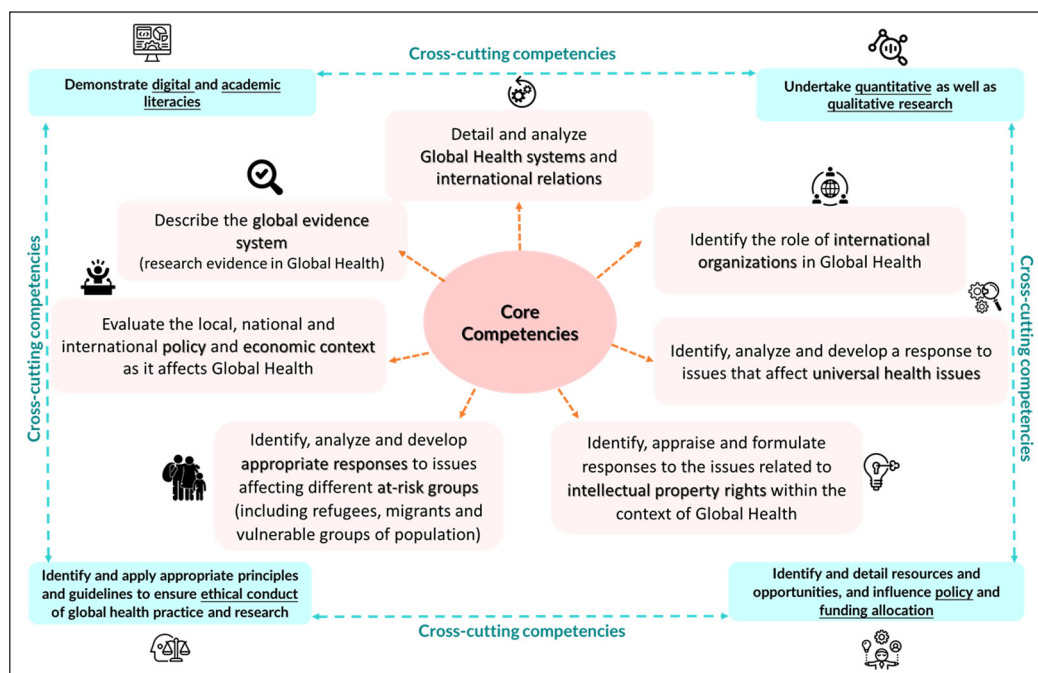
Cross-cutting competencies

Demonstrate digital and academic literacies

Undertake quantitative as well as qualitative research

Detail and analyze Global Health systems and international relations

Describe the global evidence system (research evidence in Global Health)

Identify the role of international organizations in Global Health

Cross-cutting competencies

Cross-cutting competencies

Core Competencies

Evaluate the local, national and international policy and economic context as it affects Global Health

Identify, analyze and develop a response to issues that affect universal health issues

Identify, analyze and develop appropriate responses to issues affecting different at-risk groups (including refugees, migrants and vulnerable groups of population)

Identify, appraise and formulate responses to the issues related to intellectual property rights within the context of Global Health

Identify and apply appropriate principles and guidelines to ensure ethical conduct of global health practice and research

Identify and detail resources and opportunities, and influence policy and funding allocation

Cross-cutting competencies